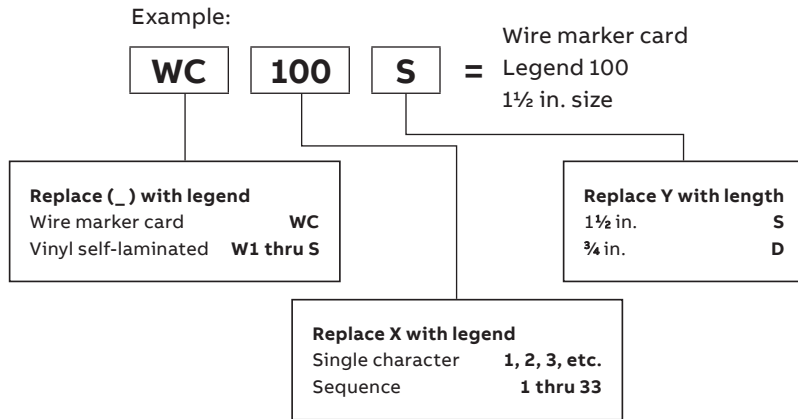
Example:

WC 100 S = Wire marker card Legend 100 1½ in. size

**Replace (_) with legend**
Wire marker card **WC**
Vinyl self-laminated **W1 thru S**

**Replace Y with length**
1½ in. **S**
¾ in. **D**

**Replace X with legend**
Single character **1, 2, 3, etc.**
Sequence **1 thru 33**